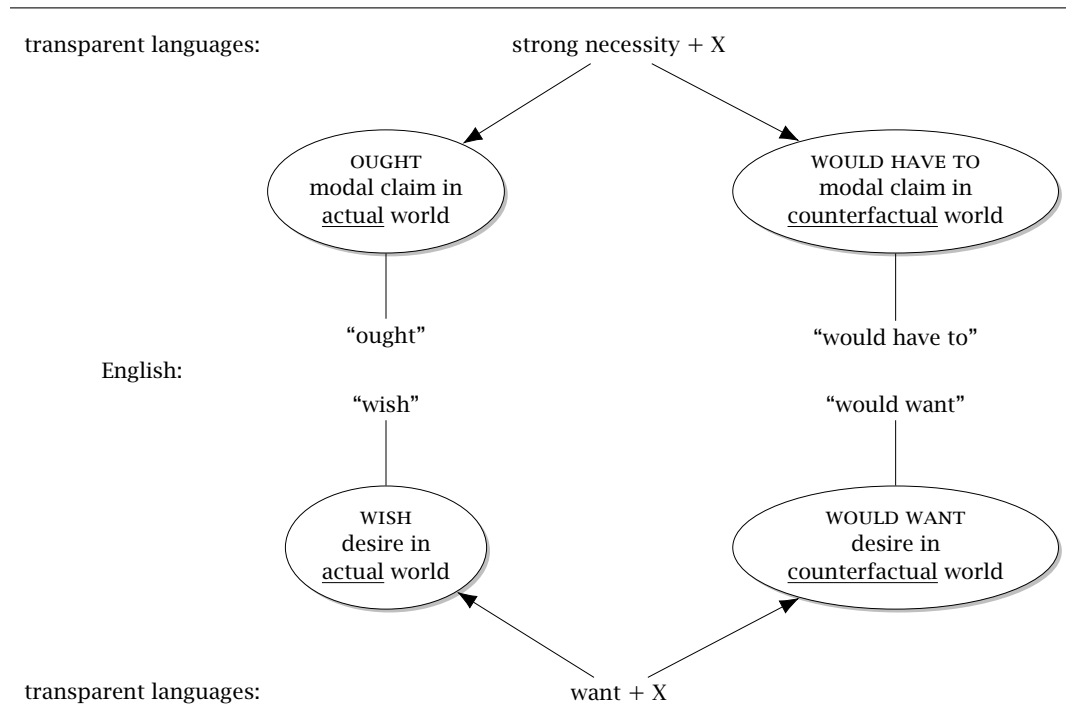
transparent languages:

strong necessity + X

OUGHT
modal claim in
actual world

WOULD HAVE TO
modal claim in
counterfactual world

"ought"

"would have to"

English:

"wish"

"would want"

WISH
desire in
actual world

WOULD WANT
desire in
counterfactual world

transparent languages:

want + X